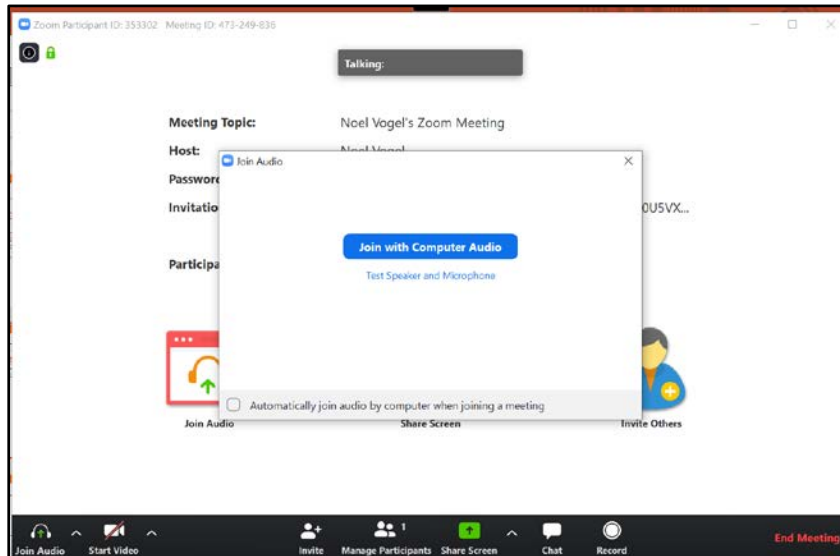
Zoom Participant ID: 353302 Meeting ID: 473-249-836

Talking:

Meeting Topic: Noel Vogel's Zoom Meeting

Host: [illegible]

Passwor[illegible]

Invitatio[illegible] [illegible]0U5VX...

Participa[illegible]

Join Audio

Join with Computer Audio

Test Speaker and Microphone

Automatically join audio by computer when joining a meeting

Join Audio

Share Screen

Invite Others

Join Audio

Start Video

Invite

Manage Participants 1

Share Screen

Chat

Record

End Meeting